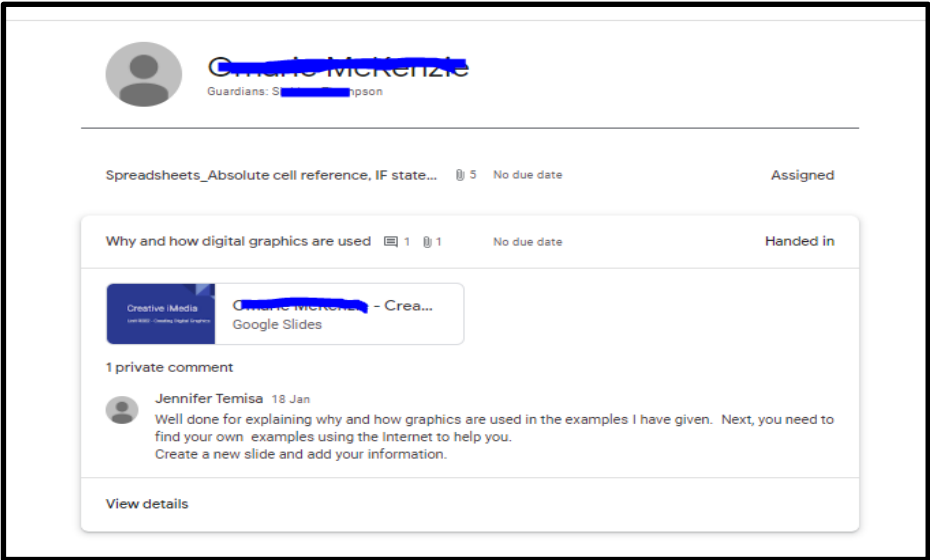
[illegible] McKenzie
Guardians: S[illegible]mpson

Spreadsheets_Absolute cell reference, IF state... 5 No due date Assigned

Why and how digital graphics are used 1 1 No due date Handed in

Creative iMedia
Unit R082 - Creating Digital Graphics

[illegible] - Crea...
Google Slides

1 private comment

Jennifer Temisa 18 Jan
Well done for explaining why and how graphics are used in the examples I have given. Next, you need to find your own examples using the Internet to help you.
Create a new slide and add your information.

View details